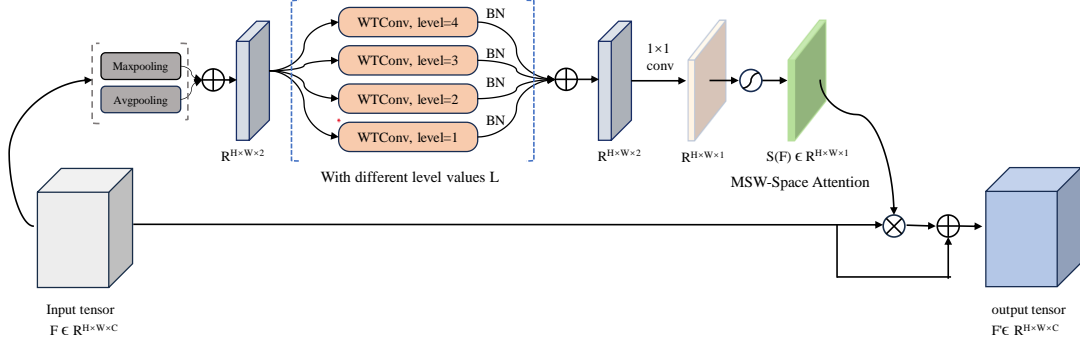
Maxpooling

Avgpooling

$R^{H\times W\times 2}$

WTConv, level=4

WTConv, level=3

WTConv, level=2

WTConv, level=1

BN

BN

BN

BN

With different level values L

$R^{H\times W\times 2}$

1×1 conv

$R^{H\times W\times 1}$

$S(F) \in R^{H\times W\times 1}$

MSW-Space Attention

Input tensor
$F \in R^{H\times W\times C}$

output tensor
$F' \in R^{H\times W\times C}$